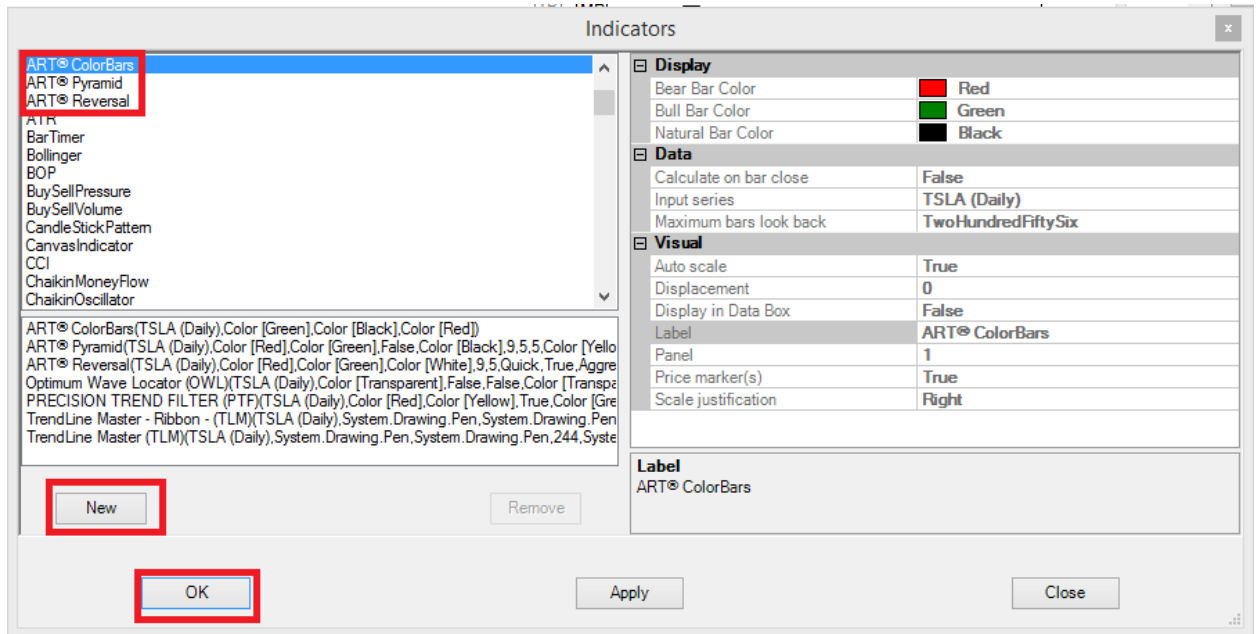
Indicators

ART® ColorBars
ART® Pyramid
ART® Reversal
ATR
BarTimer
Bollinger
BOP
BuySellPressure
BuySellVolume
CandleStickPattern
CanvasIndicator
CCI
ChaikinMoneyFlow
ChaikinOscillator

ART® ColorBars(TSLA (Daily),Color [Green],Color [Black],Color [Red])
ART® Pyramid(TSLA (Daily),Color [Red],Color [Green],False,Color [Black],9,5,5,Color [Yello
ART® Reversal(TSLA (Daily),Color [Red],Color [Green],Color [White],9,5,Quick,True,Aggre
Optimum Wave Locator (OWL)(TSLA (Daily),Color [Transparent],False,False,Color [Transpa
PRECISION TREND FILTER (PTF)(TSLA (Daily),Color [Red],Color [Yellow],True,Color [Gre
TrendLine Master - Ribbon - (TLM)(TSLA (Daily),System.Drawing.Pen,System.Drawing.Pen
TrendLine Master (TLM)(TSLA (Daily),System.Drawing.Pen,System.Drawing.Pen,244,Syste

New
Remove

| Display | |
|---|---|
| Bear Bar Color | Red |
| Bull Bar Color | Green |
| Natural Bar Color | Black |
| **Data** | |
| Calculate on bar close | False |
| Input series | TSLA (Daily) |
| Maximum bars look back | TwoHundredFiftySix |
| **Visual** | |
| Auto scale | True |
| Displacement | 0 |
| Display in Data Box | False |
| Label | ART® ColorBars |
| Panel | 1 |
| Price marker(s) | True |
| Scale justification | Right |

Label
ART® ColorBars

OK
Apply
Close